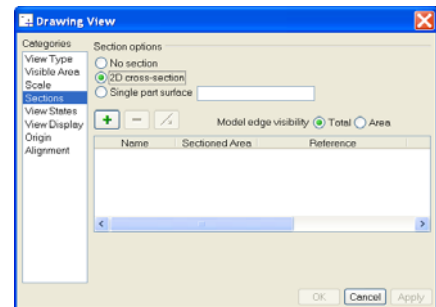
Drawing View

Categories
View Type
Visible Area
Scale
Sections
View States
View Display
Origin
Alignment

Section options
No section
2D cross-section
Single part surface

Model edge visibility Total Area

| Name | Sectioned Area | Reference |
|---|---|---|

OK Cancel Apply